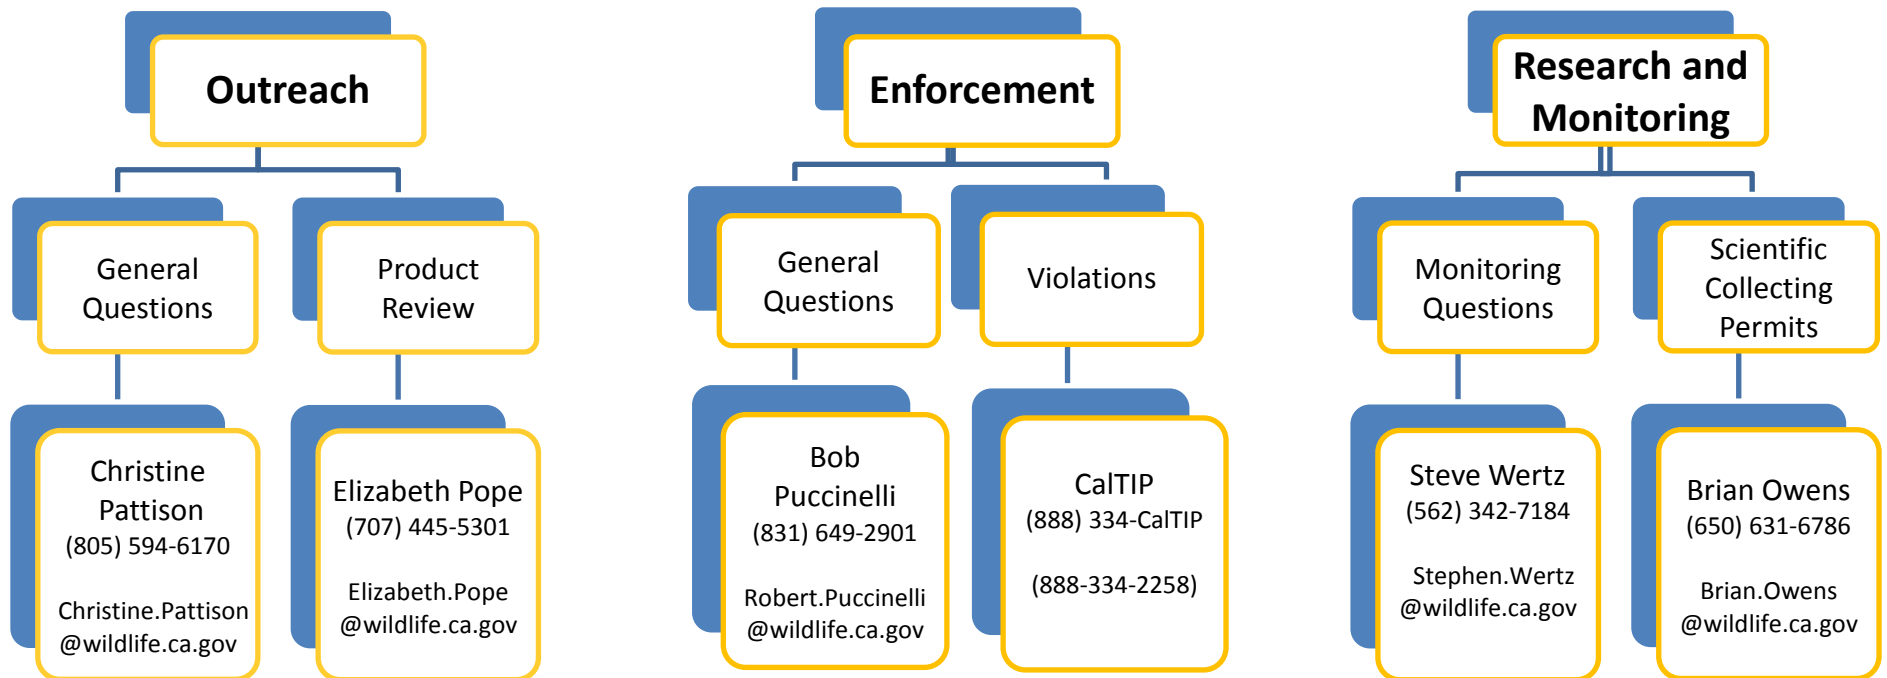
Outreach

General Questions

Christine Pattison
(805) 594-6170

Christine.Pattison
@wildlife.ca.gov

Product Review

Elizabeth Pope
(707) 445-5301

Elizabeth.Pope
@wildlife.ca.gov

Enforcement

General Questions

Bob Puccinelli
(831) 649-2901

Robert.Puccinelli
@wildlife.ca.gov

Violations

CalTIP
(888) 334-CalTIP

(888-334-2258)

Research and Monitoring

Monitoring Questions

Steve Wertz
(562) 342-7184

Stephen.Wertz
@wildlife.ca.gov

Scientific Collecting Permits

Brian Owens
(650) 631-6786

Brian.Owens
@wildlife.ca.gov